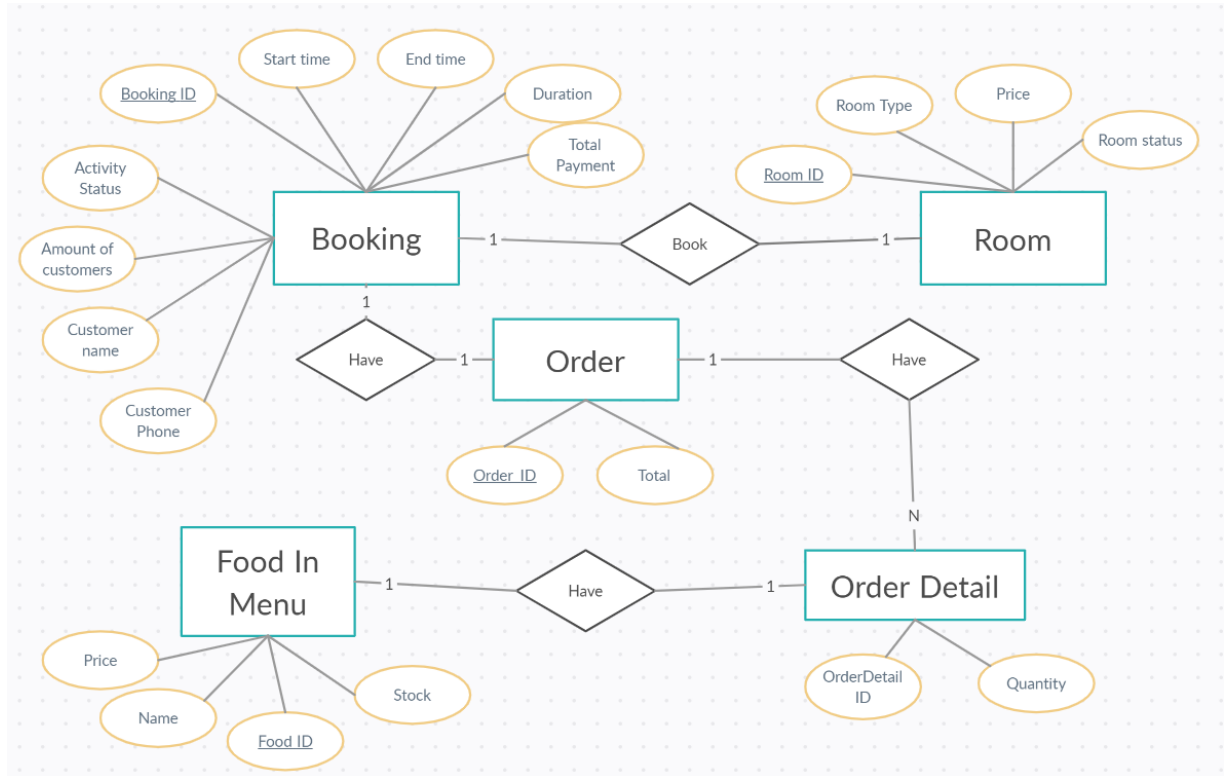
Start time

End time

Booking ID

Duration

Total Payment

Activity Status

Amount of customers

Customer name

Customer Phone

Booking

1

Book

1

Room

Room Type

Price

Room status

Room ID

1

Have

1

Order

1

Have

Order_ID

Total

N

Food In Menu

1

Have

1

Order Detail

Price

Name

Food ID

Stock

OrderDetail ID

Quantity